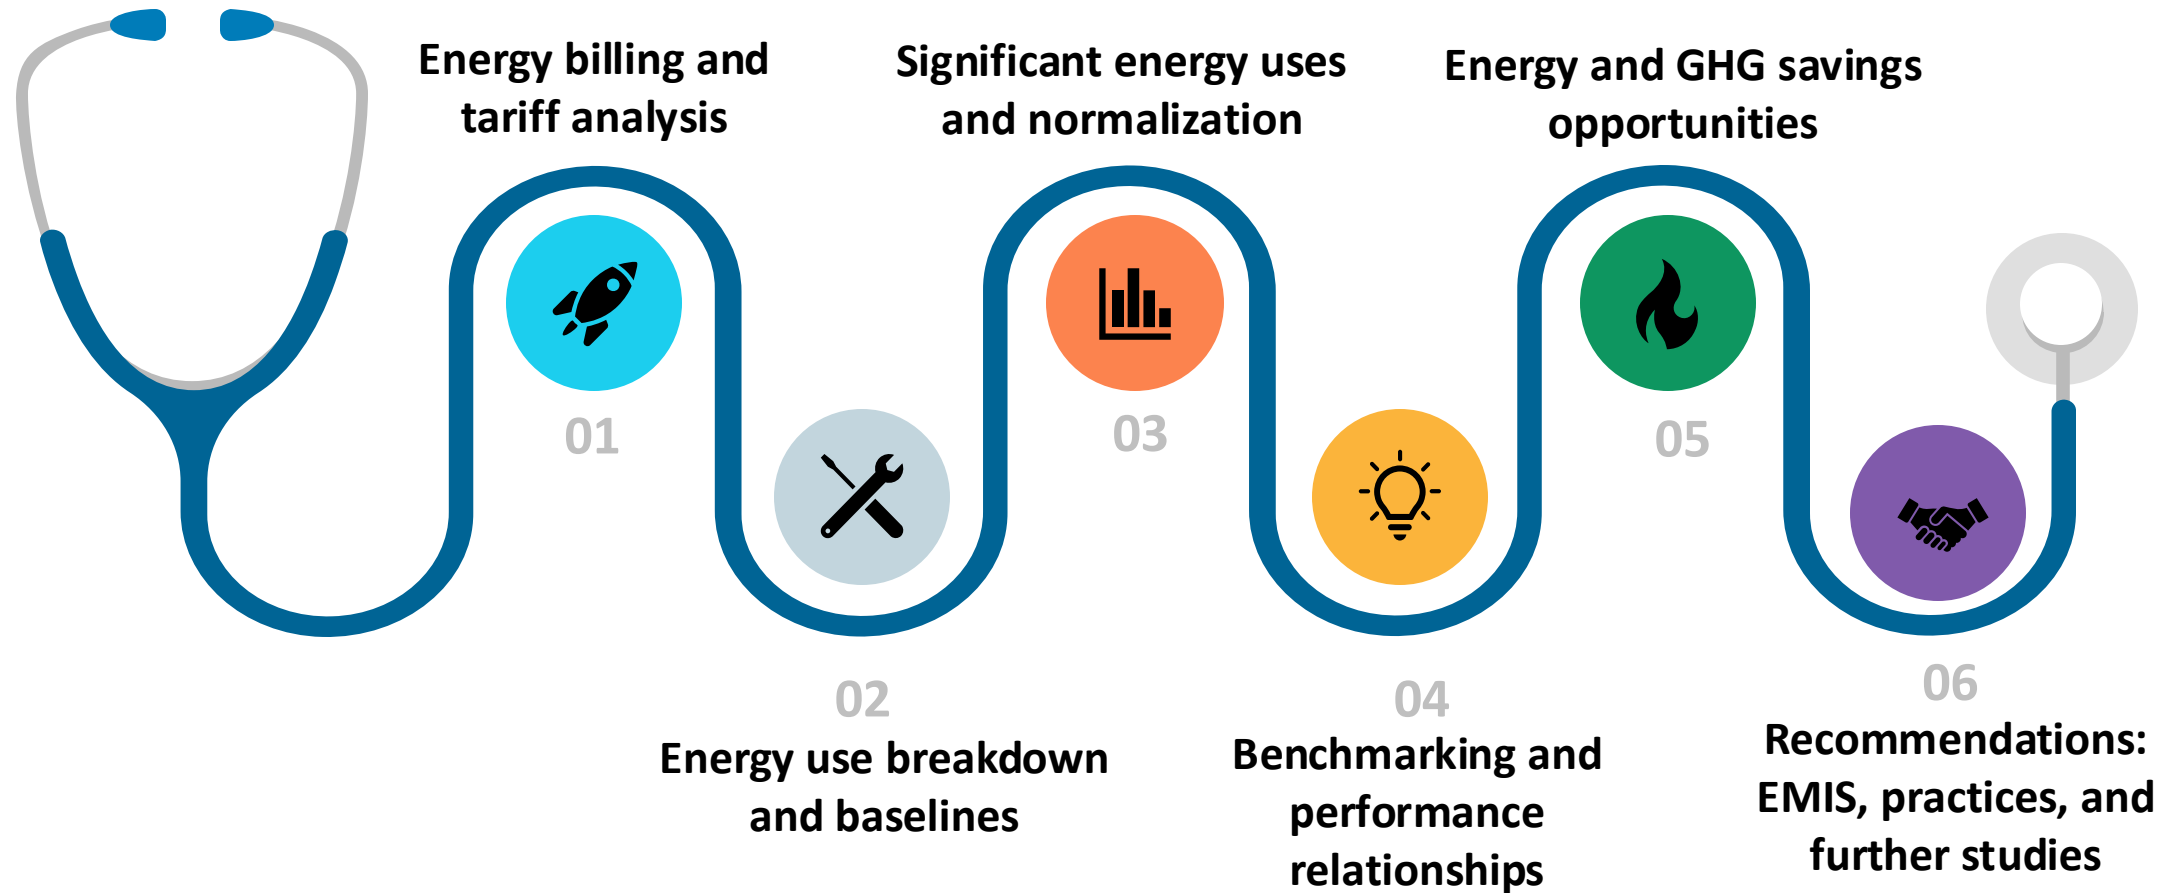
Energy billing and tariff analysis

01

02

Energy use breakdown and baselines

Significant energy uses and normalization

03

04

Benchmarking and performance relationships

Energy and GHG savings opportunities

05

06

Recommendations: EMIS, practices, and further studies